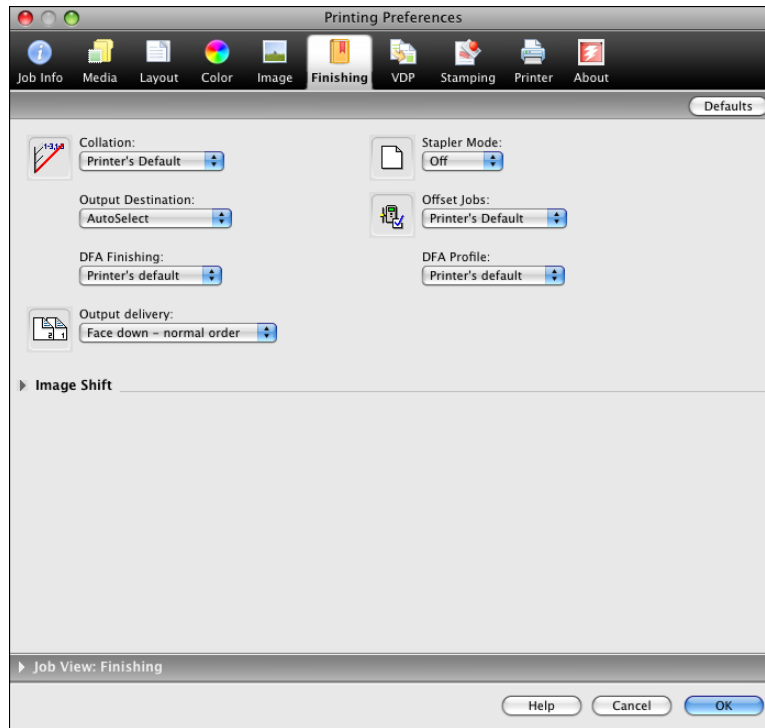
Printing Preferences

Job Info Media Layout Color Image Finishing VDP Stamping Printer About

Defaults

Collation:
Printer's Default

Output Destination:
AutoSelect

DFA Finishing:
Printer's default

Output delivery:
Face down - normal order

Stapler Mode:
Off

Offset Jobs:
Printer's Default

DFA Profile:
Printer's default

Image Shift

Job View: Finishing

Help Cancel OK